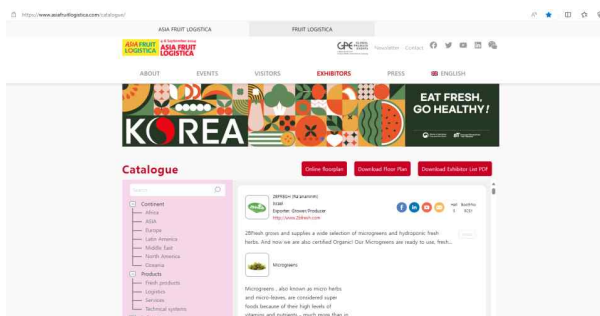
https://www.asiafruitlogistica.com/catalogue/

ASIA FRUIT LOGISTICA

FRUIT LOGISTICA

ASIA FRUIT LOGISTICA

ASIA FRUIT LOGISTICA

GPE

Newsletter Contact

ABOUT EVENTS VISITORS EXHIBITORS PRESS ENGLISH

KOREA

EAT FRESH, GO HEALTHY!

Catalogue

Online floorplan

Download Floor Plan

Download Exhibitor List PDF

Search

Continent

Africa

ASIA

Europe

Latin America

Middle East

North America

Oceania

Products

Fresh products

Logistics

Services

Technical systems

28Fresh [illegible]

Israel

Exporter · Grower/Producer

http://www.28fresh.com

28Fresh grows and supplies a wide selection of microgreens and hydroponic fresh herbs. And now we are also certified Organic! Our Microgreens are ready to use, fresh...

Microgreens

Microgreens , also known as micro herbs and micro-leaves, are considered super foods because of their high levels of vitamins and nutrients - much more than in